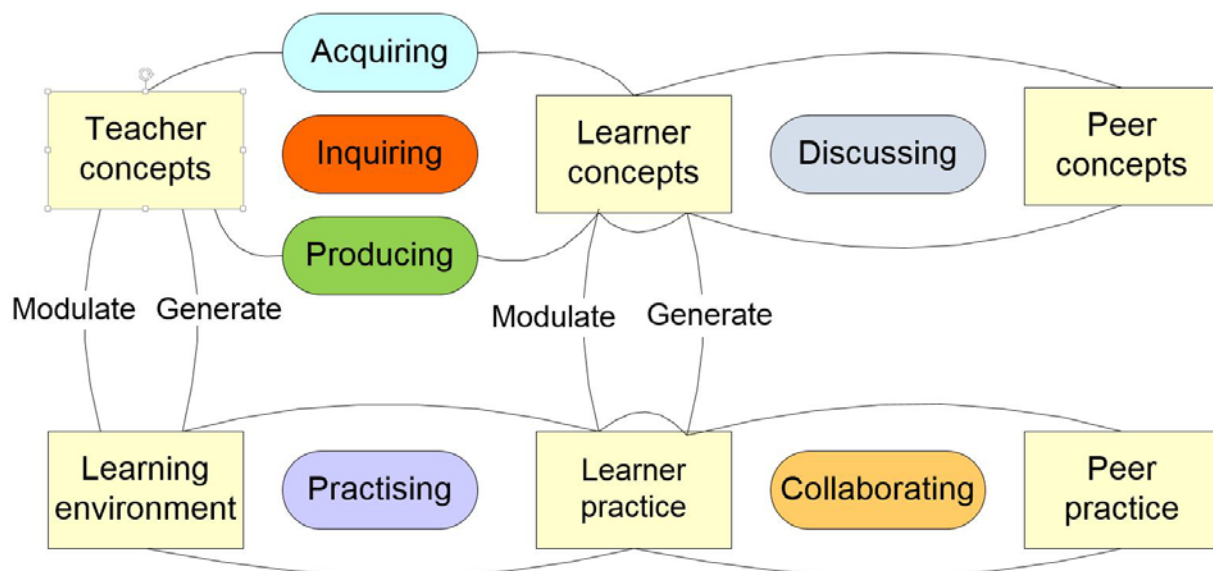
Acquiring

Teacher concepts

Inquiring

Learner concepts

Discussing

Peer concepts

Producing

Modulate

Generate

Modulate

Generate

Learning environment

Practising

Learner practice

Collaborating

Peer practice